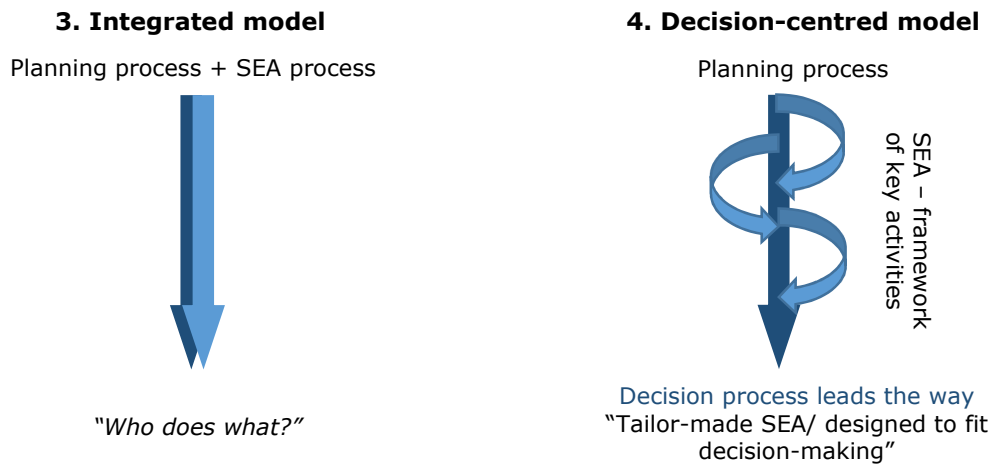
3. Integrated model

Planning process + SEA process

"Who does what?"

4. Decision-centred model

Planning process

SEA – framework of key activities

Decision process leads the way

"Tailor-made SEA/ designed to fit decision-making"